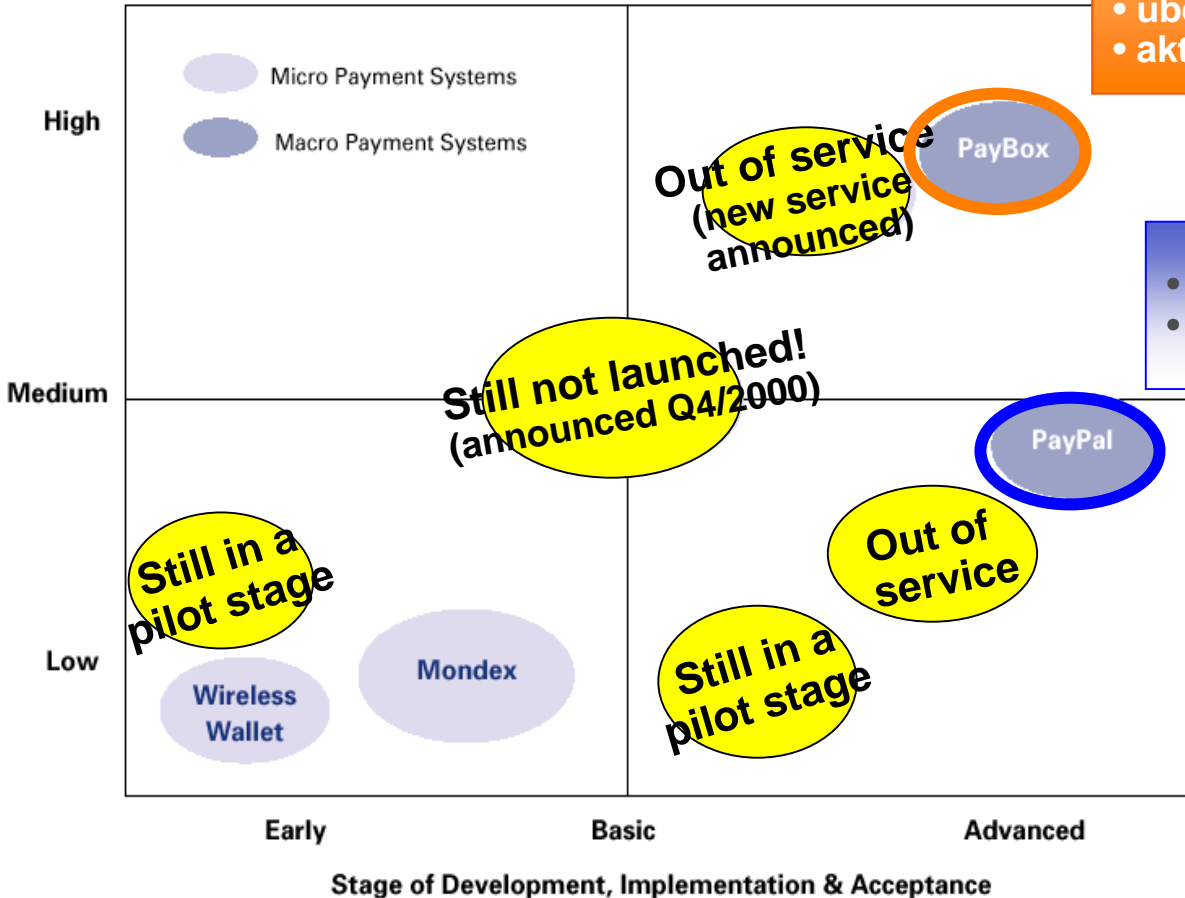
• ub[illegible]
• akt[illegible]

Micro Payment Systems

Macro Payment Systems

High

Medium

Low

PayBox

Out of service (new service announced)

Still not launched! (announced Q4/2000)

PayPal

Out of service

Still in a pilot stage

Still in a pilot stage

Mondex

Wireless Wallet

Early

Basic

Advanced

Stage of Development, Implementation & Acceptance